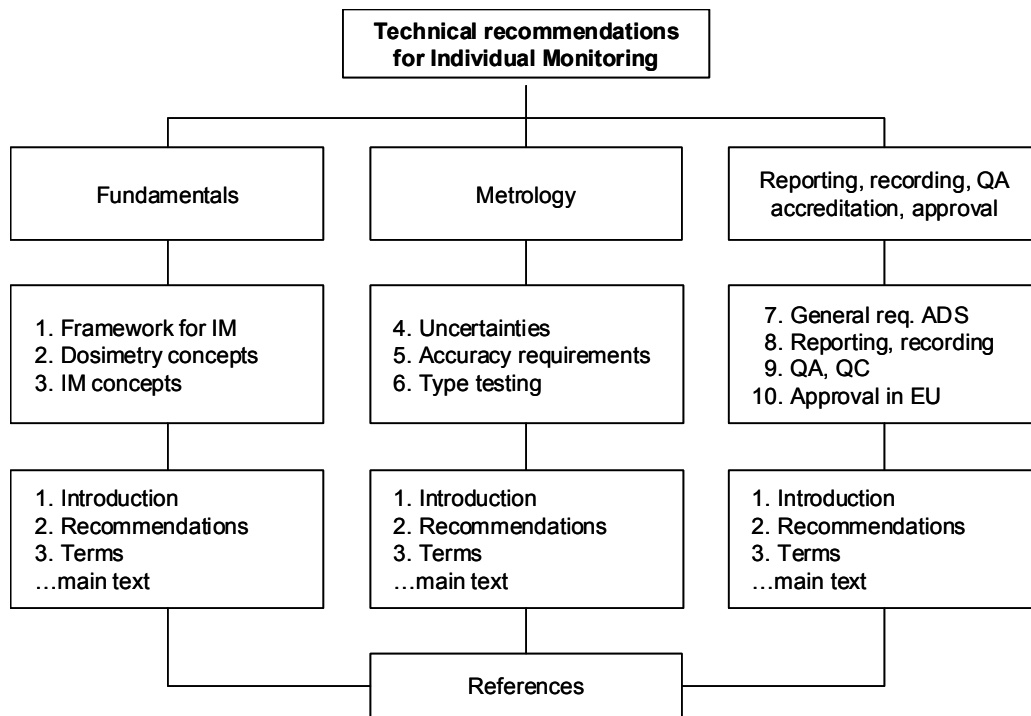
**Technical recommendations for Individual Monitoring**

Fundamentals

Metrology

Reporting, recording, QA accreditation, approval

1. Framework for IM
2. Dosimetry concepts
3. IM concepts

4. Uncertainties
5. Accuracy requirements
6. Type testing

7. General req. ADS
8. Reporting, recording
9. QA, QC
10. Approval in EU

1. Introduction
2. Recommendations
3. Terms
…main text

1. Introduction
2. Recommendations
3. Terms
…main text

1. Introduction
2. Recommendations
3. Terms
…main text

References